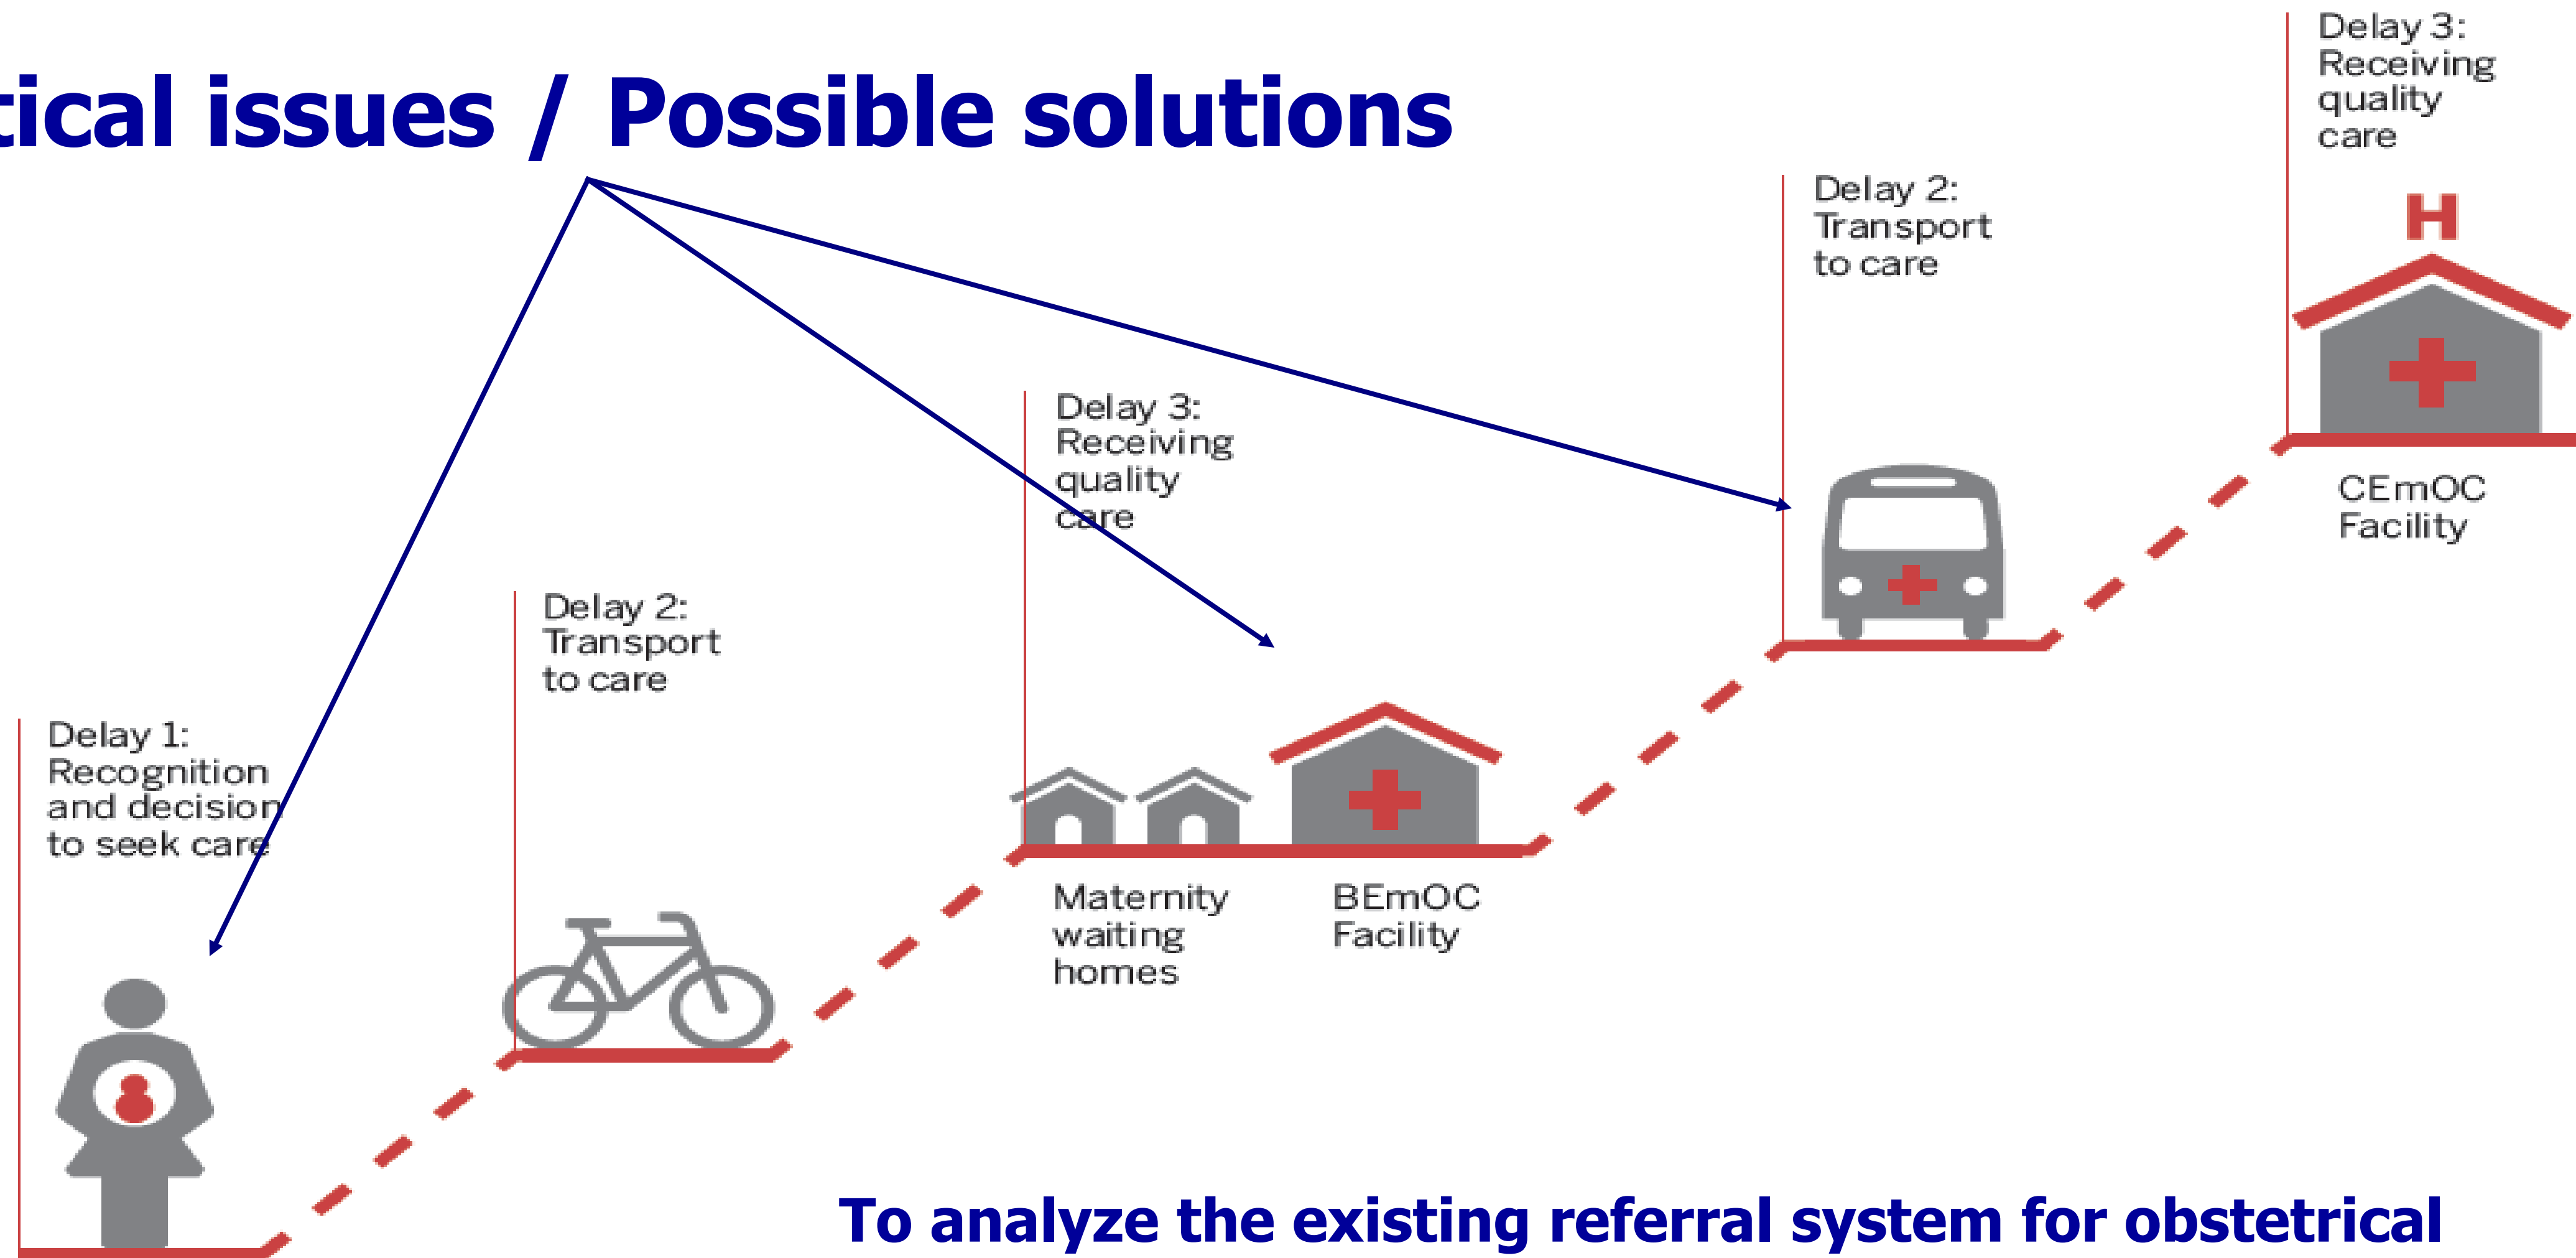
tical issues / Possible solutions

Delay 3: Receiving quality care

H

Delay 2: Transport to care

Delay 3: Receiving quality care

CEmOC Facility

Delay 2: Transport to care

Delay 1: Recognition and decision to seek care

Maternity waiting homes

BEmOC Facility

To analyze the existing referral system for obstetrical